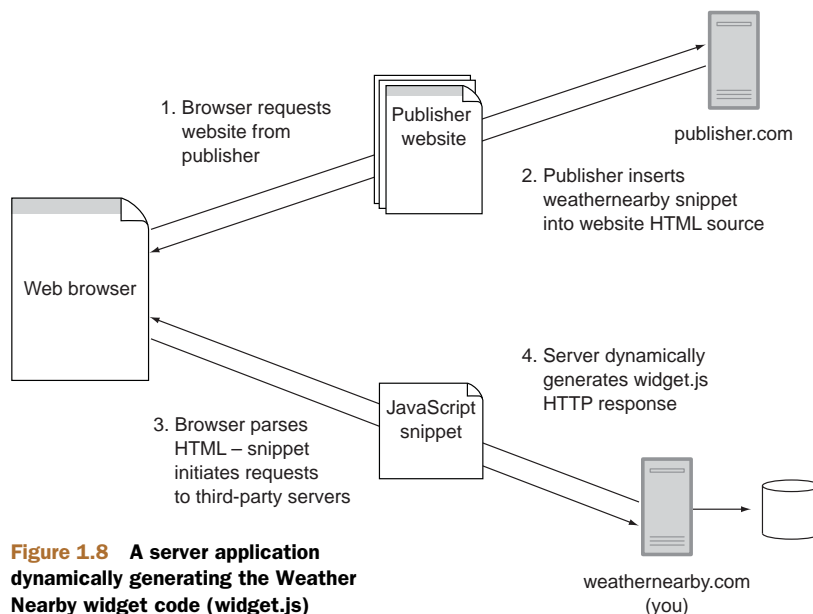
1. Browser requests website from publisher

Publisher website

publisher.com

2. Publisher inserts weathernearby snippet into website HTML source

Web browser

4. Server dynamically generates widget.js HTTP response

3. Browser parses HTML – snippet initiates requests to third-party servers

JavaScript snippet

**Figure 1.8** A server application dynamically generating the Weather Nearby widget code (widget.js)

weathernearby.com (you)